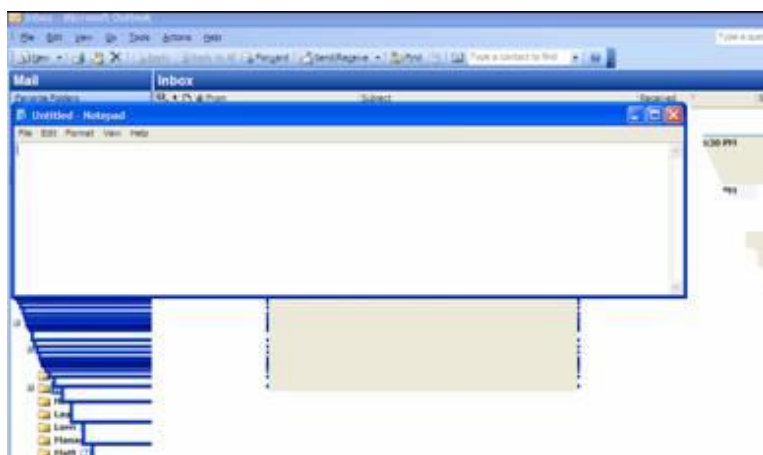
Inbox - Microsoft Outlook

File Edit View Go Tools Actions Help

Type a ques

New Reply Reply to All Forward Send/Receive Find Type a contact to find

Mail

Inbox

Personal Folders

From Subject Received

Untitled - Notepad

File Edit Format View Help

:30 PM

PM

Lea

Lorn

Marsa

Matt